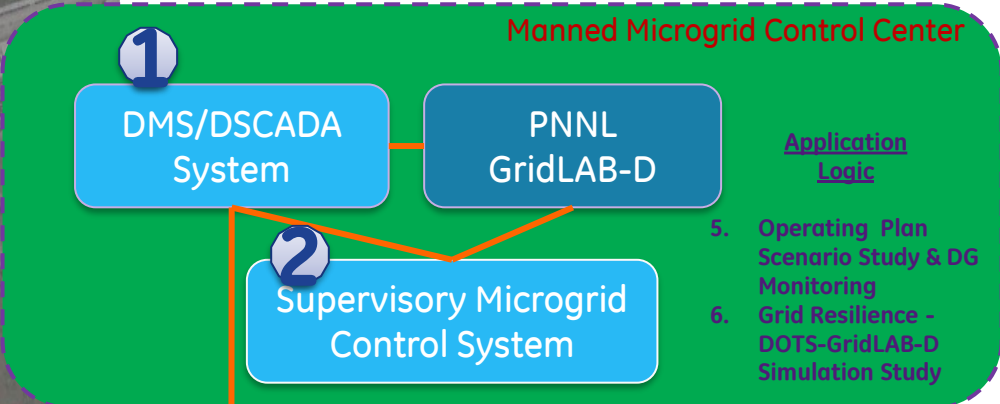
Manned Microgrid Control Center

1

DMS/DSCADA System

PNNL GridLAB-D

2

Supervisory Microgrid Control System

Application Logic

5. Operating Plan Scenario Study & DG Monitoring
6. Grid Resilience - DOTS-GridLAB-D Simulation Study